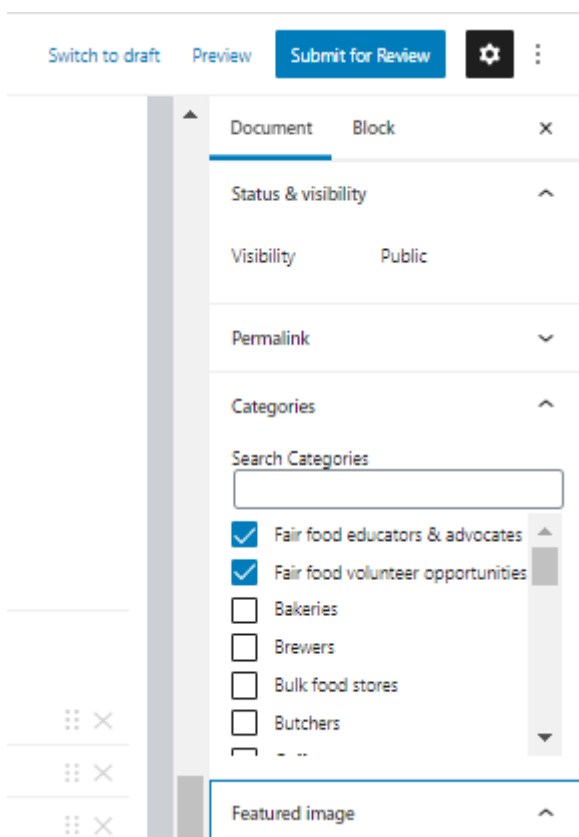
Switch to draft Preview Submit for Review

Document Block ×

Status & visibility

Visibility Public

Permalink

Categories

Search Categories

Fair food educators & advocates
Fair food volunteer opportunities
Bakeries
Brewers
Bulk food stores
Butchers
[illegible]

Featured image